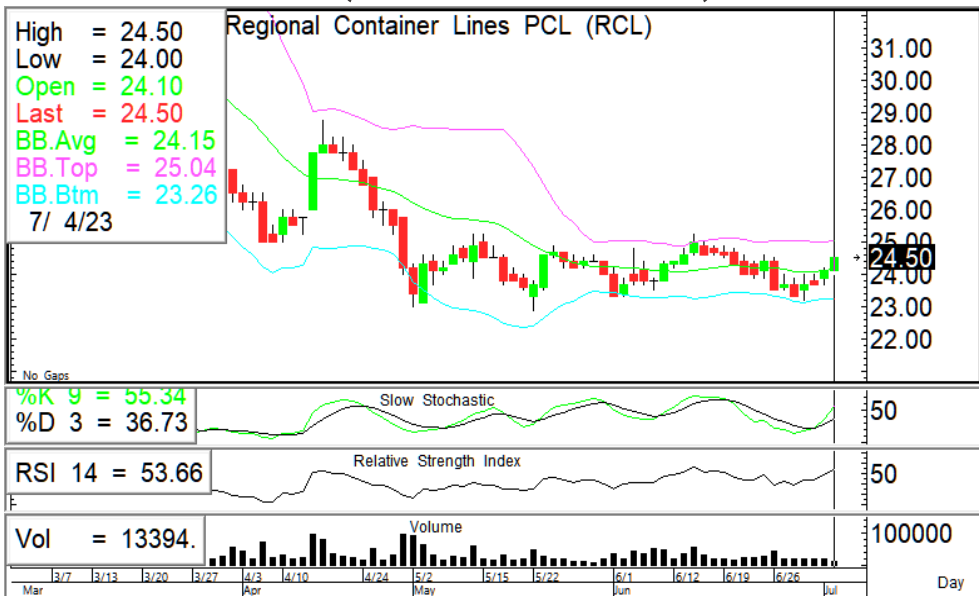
High = 24.50
Low = 24.00
Open = 24.10
Last = 24.50
BB.Avg = 24.15
BB.Top = 25.04
BB.Btm = 23.26
7/ 4/23

Regional Container Lines PCL (RCL)

31.00
30.00
29.00
28.00
27.00
26.00
25.00
24.50
24.00
23.00
22.00

No Gaps

%K 9 = 55.34
%D 3 = 36.73
Slow Stochastic
50

RSI 14 = 53.66
Relative Strength Index
50

Vol = 13394.
Volume
100000

3/7 3/13 3/20 3/27 4/3 4/10 4/24 5/2 5/15 5/22 6/1 6/12 6/19 6/26
Mar Apr May Jun Jul
Day